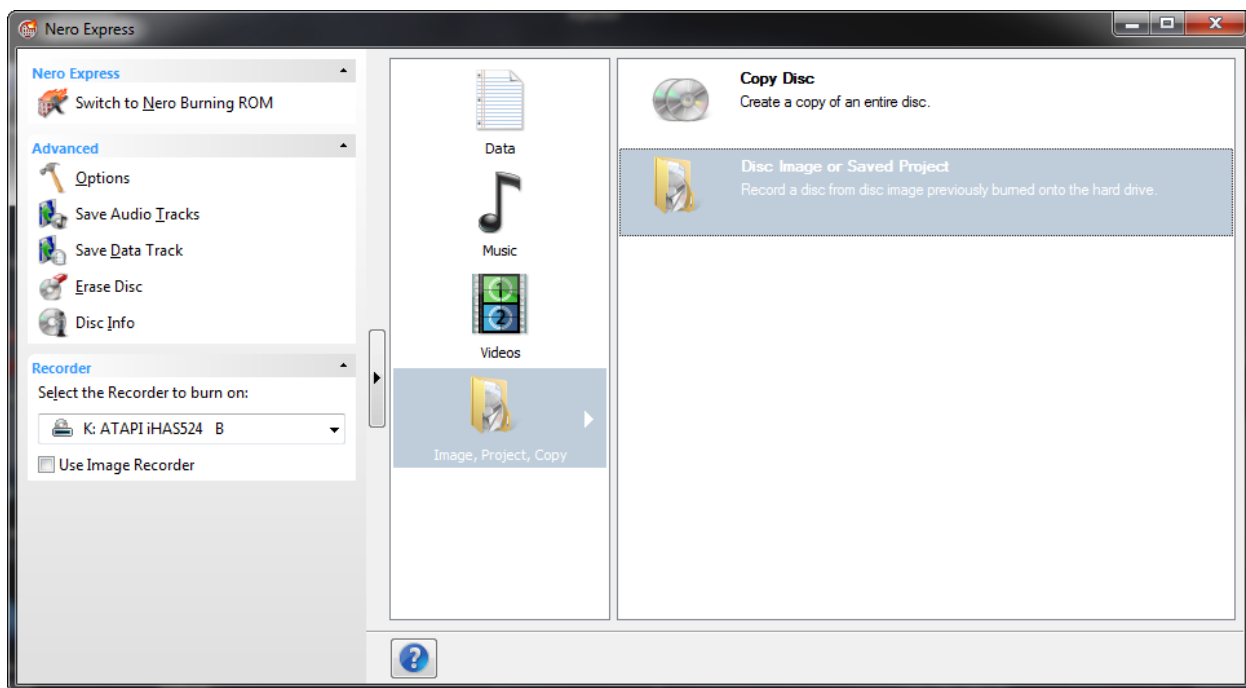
Nero Express

Nero Express
Switch to Nero Burning ROM

Advanced
Options
Save Audio Tracks
Save Data Track
Erase Disc
Disc Info

Recorder
Select the Recorder to burn on:
K: ATAPI iHAS524 B
Use Image Recorder

Data
Music
Videos
Image, Project, Copy

Copy Disc
Create a copy of an entire disc.

Disc Image or Saved Project
Record a disc from disc image previously burned onto the hard drive.